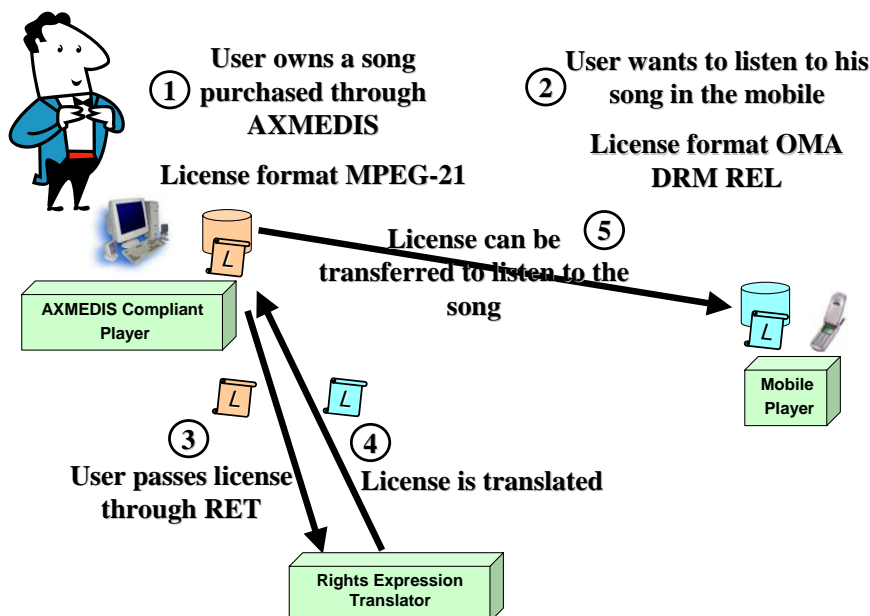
1 User owns a song purchased through AXMEDIS

License format MPEG-21

2 User wants to listen to his song in the mobile

License format OMA DRM REL

L

AXMEDIS Compliant Player

5 License can be transferred to listen to the song

L

Mobile Player

L

3 User passes license through RET

L

4 License is translated

Rights Expression Translator